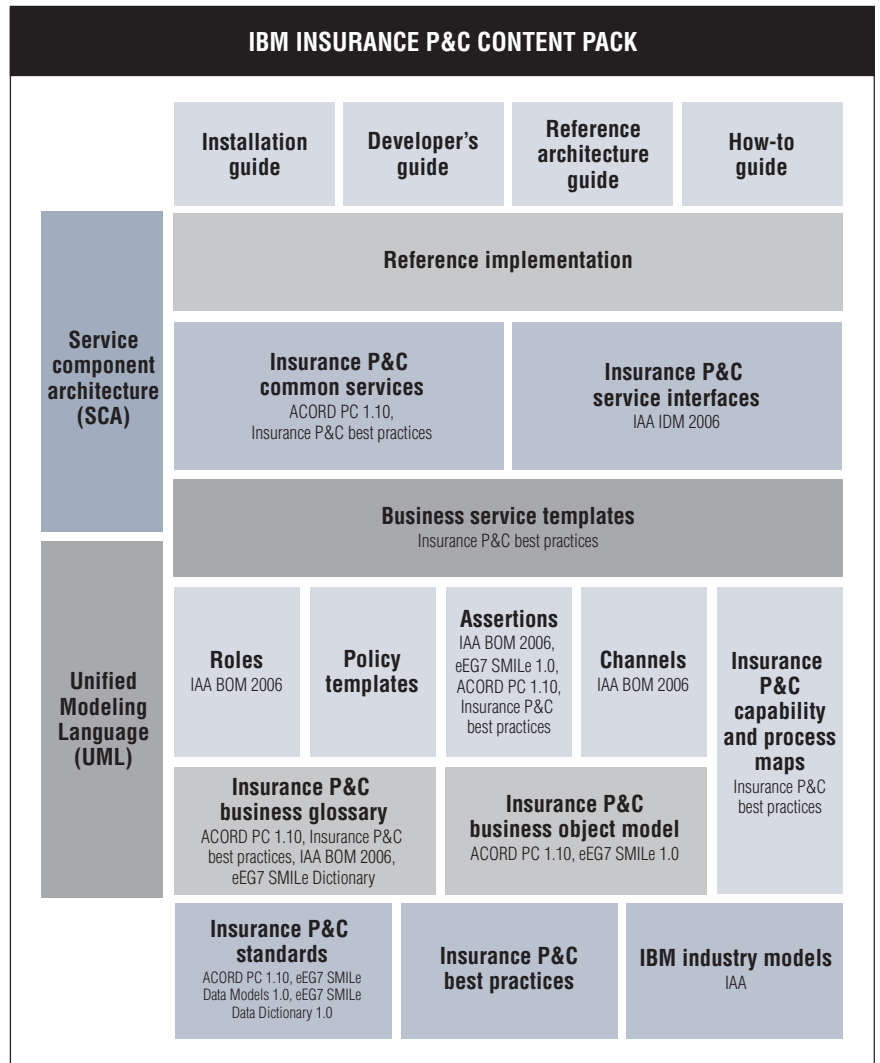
IBM INSURANCE P&C CONTENT PACK

Installation guide

Developer's guide

Reference architecture guide

How-to guide

Service component architecture (SCA)

Reference implementation

Insurance P&C common services
ACORD PC 1.10, Insurance P&C best practices

Insurance P&C service interfaces
IAA IDM 2006

Business service templates
Insurance P&C best practices

Unified Modeling Language (UML)

Roles
IAA BOM 2006

Policy templates

Assertions
IAA BOM 2006, eEG7 SMILe 1.0, ACORD PC 1.10, Insurance P&C best practices

Channels
IAA BOM 2006

Insurance P&C capability and process maps
Insurance P&C best practices

Insurance P&C business glossary
ACORD PC 1.10, Insurance P&C best practices, IAA BOM 2006, eEG7 SMILe Dictionary

Insurance P&C business object model
ACORD PC 1.10, eEG7 SMILe 1.0

Insurance P&C standards
ACORD PC 1.10, eEG7 SMILe Data Models 1.0, eEG7 SMILe Data Dictionary 1.0

Insurance P&C best practices

IBM industry models
IAA